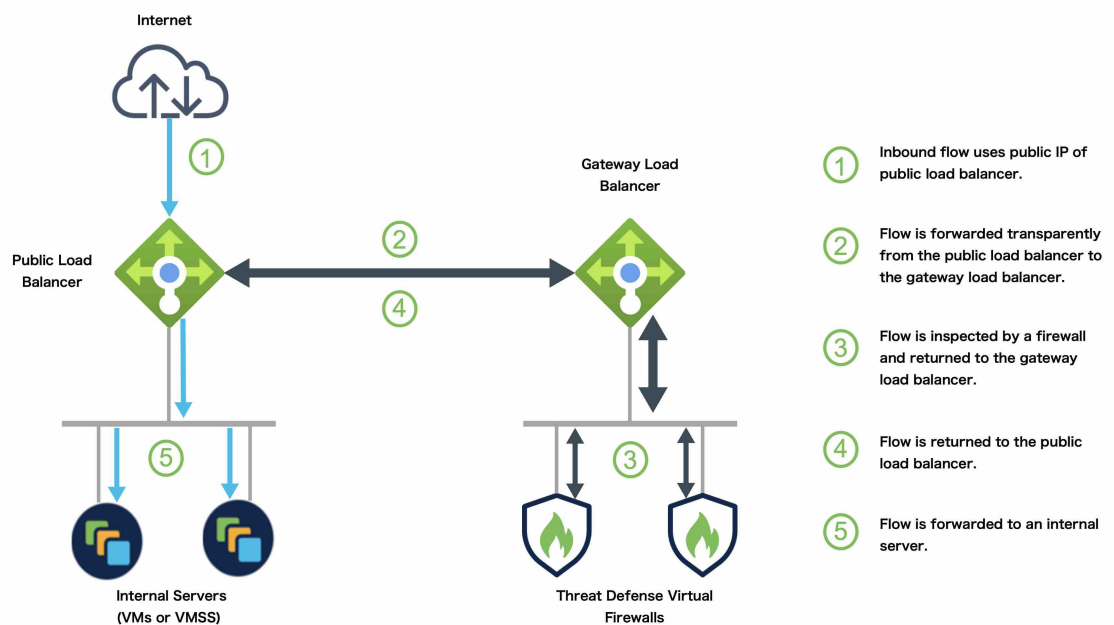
Internet

1

Gateway Load Balancer

Public Load Balancer

2

4

5

3

Internal Servers (VMs or VMSS)

Threat Defense Virtual Firewalls

1 Inbound flow uses public IP of public load balancer.

2 Flow is forwarded transparently from the public load balancer to the gateway load balancer.

3 Flow is inspected by a firewall and returned to the gateway load balancer.

4 Flow is returned to the public load balancer.

5 Flow is forwarded to an internal server.